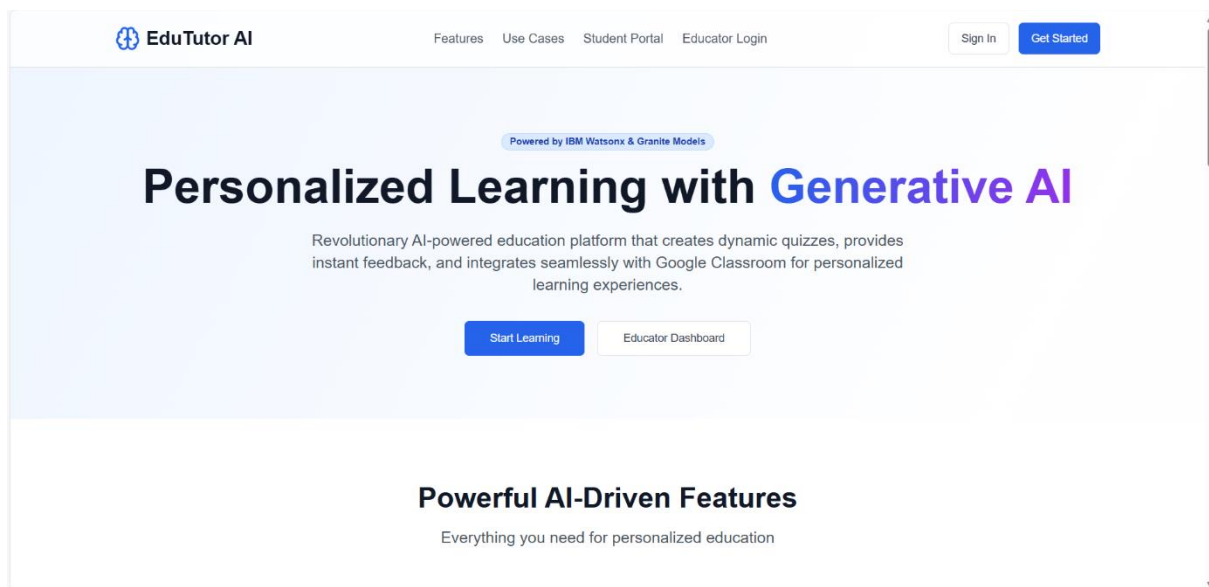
EduTutor AI

Features Use Cases Student Portal Educator Login

Sign In Get Started

Powered by IBM Watsonx & Granite Models

Personalized Learning with Generative AI

Revolutionary AI-powered education platform that creates dynamic quizzes, provides instant feedback, and integrates seamlessly with Google Classroom for personalized learning experiences.

Start Learning Educator Dashboard

Powerful AI-Driven Features

Everything you need for personalized education